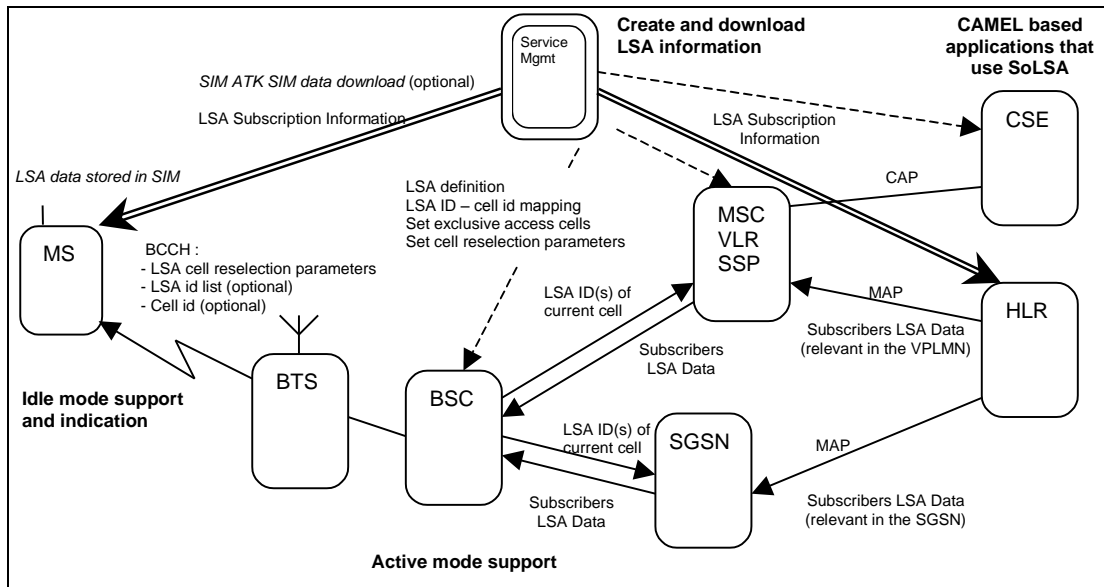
Service Mgmt

Create and download LSA information

CAMEL based applications that use SoLSA

SIM ATK SIM data download (optional)

LSA Subscription Information

LSA Subscription Information

CSE

LSA data stored in SIM

LSA definition
LSA ID – cell id mapping
Set exclusive access cells
Set cell reselection parameters

CAP

MSC
VLR
SSP

MS

BCCH :
- LSA cell reselection parameters
- LSA id list (optional)
- Cell id (optional)

LSA ID(s) of current cell

MAP

HLR

Subscribers LSA Data (relevant in the VPLMN)

Subscribers LSA Data

BTS

BSC

Idle mode support and indication

LSA ID(s) of current cell

SGSN

MAP

Subscribers LSA Data

Subscribers LSA Data (relevant in the SGSN)

Active mode support